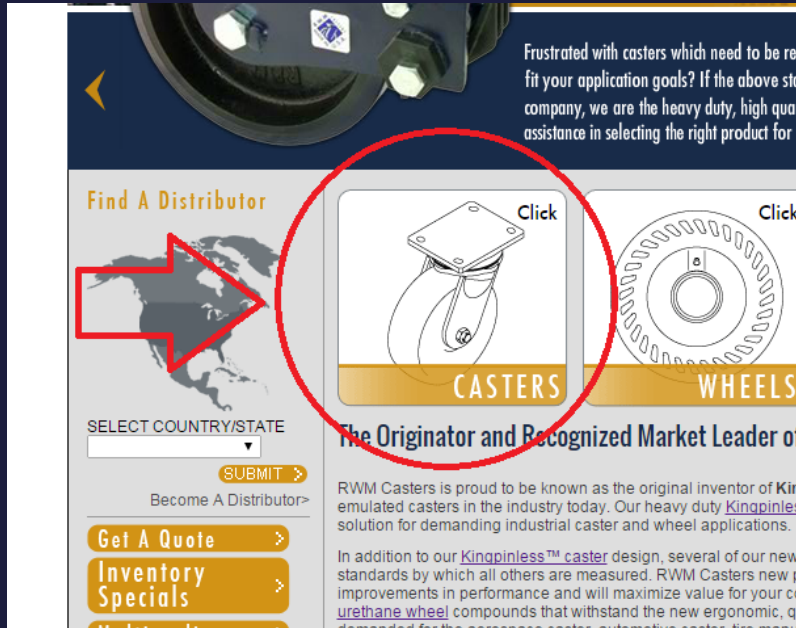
Frustrated with casters which need to be re
fit your application goals? If the above st
company, we are the heavy duty, high qua
assistance in selecting the right product for

Find A Distributor

SELECT COUNTRY/STATE

SUBMIT

Become A Distributor>

Get A Quote

Inventory Specials

Click

CASTERS

Click

WHEELS

The Originator and Recognized Market Leader of

RWM Casters is proud to be known as the original inventor of Ki
emulated casters in the industry today. Our heavy duty Kingpinles
solution for demanding industrial caster and wheel applications.

In addition to our Kingpinless™ caster design, several of our new
standards by which all others are measured. RWM Casters new p
improvements in performance and will maximize value for your c
urethane wheel compounds that withstand the new ergonomic, q
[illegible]